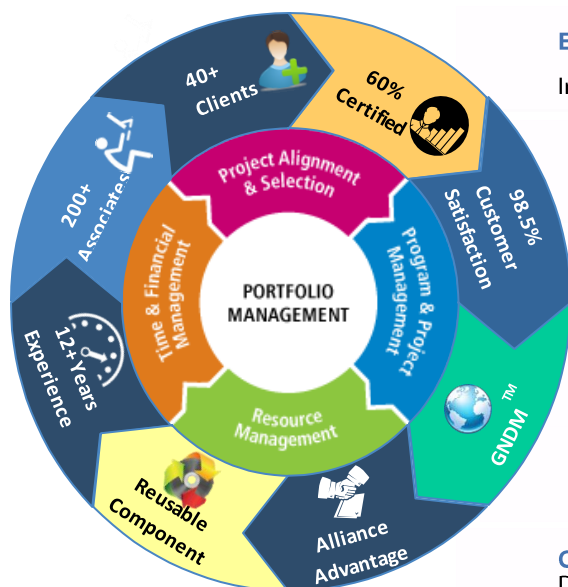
40+ Clients

60% Certified

98.5% Customer Satisfaction

GNDM ™

Alliance Advantage

Reusable Component

12+Years Experience

200+ Associates

Project Alignment & Selection

Program & Project Management

Resource Management

Time & Financial Management

PORTFOLIO MANAGEMENT

E

In

C